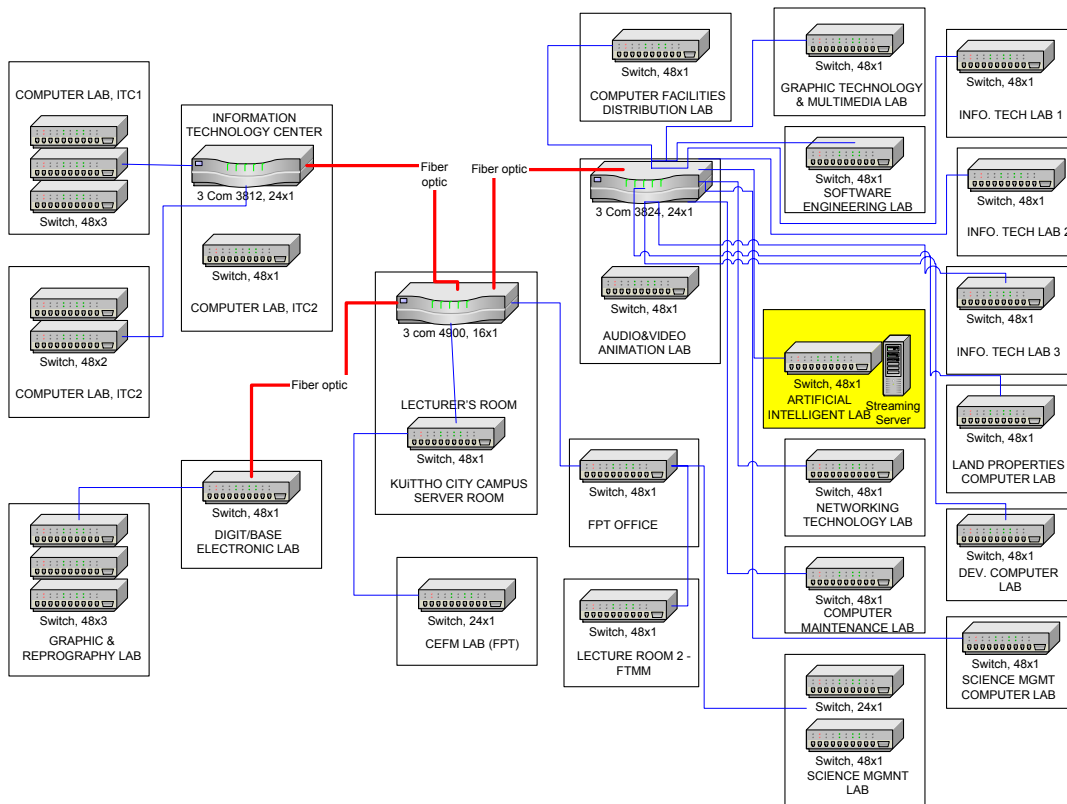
COMPUTER LAB, ITC1

Switch, 48x3

INFORMATION TECHNOLOGY CENTER

3 Com 3812, 24x1

Switch, 48x1

COMPUTER LAB, ITC2

Switch, 48x2

COMPUTER LAB, ITC2

Fiber optic

Fiber optic

Fiber optic

3 com 4900, 16x1

LECTURER'S ROOM

Switch, 48x1

KUITTHO CITY CAMPUS SERVER ROOM

Switch, 48x1

DIGIT/BASE ELECTRONIC LAB

Switch, 48x3

GRAPHIC & REPROGRAPHY LAB

Switch, 24x1

CEFM LAB (FPT)

Switch, 48x1

COMPUTER FACILITIES DISTRIBUTION LAB

3 Com 3824, 24x1

Switch, 48x1

AUDIO&VIDEO ANIMATION LAB

Switch, 48x1

FPT OFFICE

Switch, 48x1

LECTURE ROOM 2 - FTMM

Switch, 48x1

GRAPHIC TECHNOLOGY & MULTIMEDIA LAB

Switch, 48x1

SOFTWARE ENGINEERING LAB

Switch, 48x1

ARTIFICIAL INTELLIGENT LAB

Streaming Server

Switch, 48x1

NETWORKING TECHNOLOGY LAB

Switch, 48x1

COMPUTER MAINTENANCE LAB

Switch, 24x1

Switch, 48x1

SCIENCE MGMNT LAB

Switch, 48x1

INFO. TECH LAB 1

Switch, 48x1

INFO. TECH LAB 2

Switch, 48x1

INFO. TECH LAB 3

Switch, 48x1

LAND PROPERTIES COMPUTER LAB

Switch, 48x1

DEV. COMPUTER LAB

Switch, 48x1

SCIENCE MGMT COMPUTER LAB